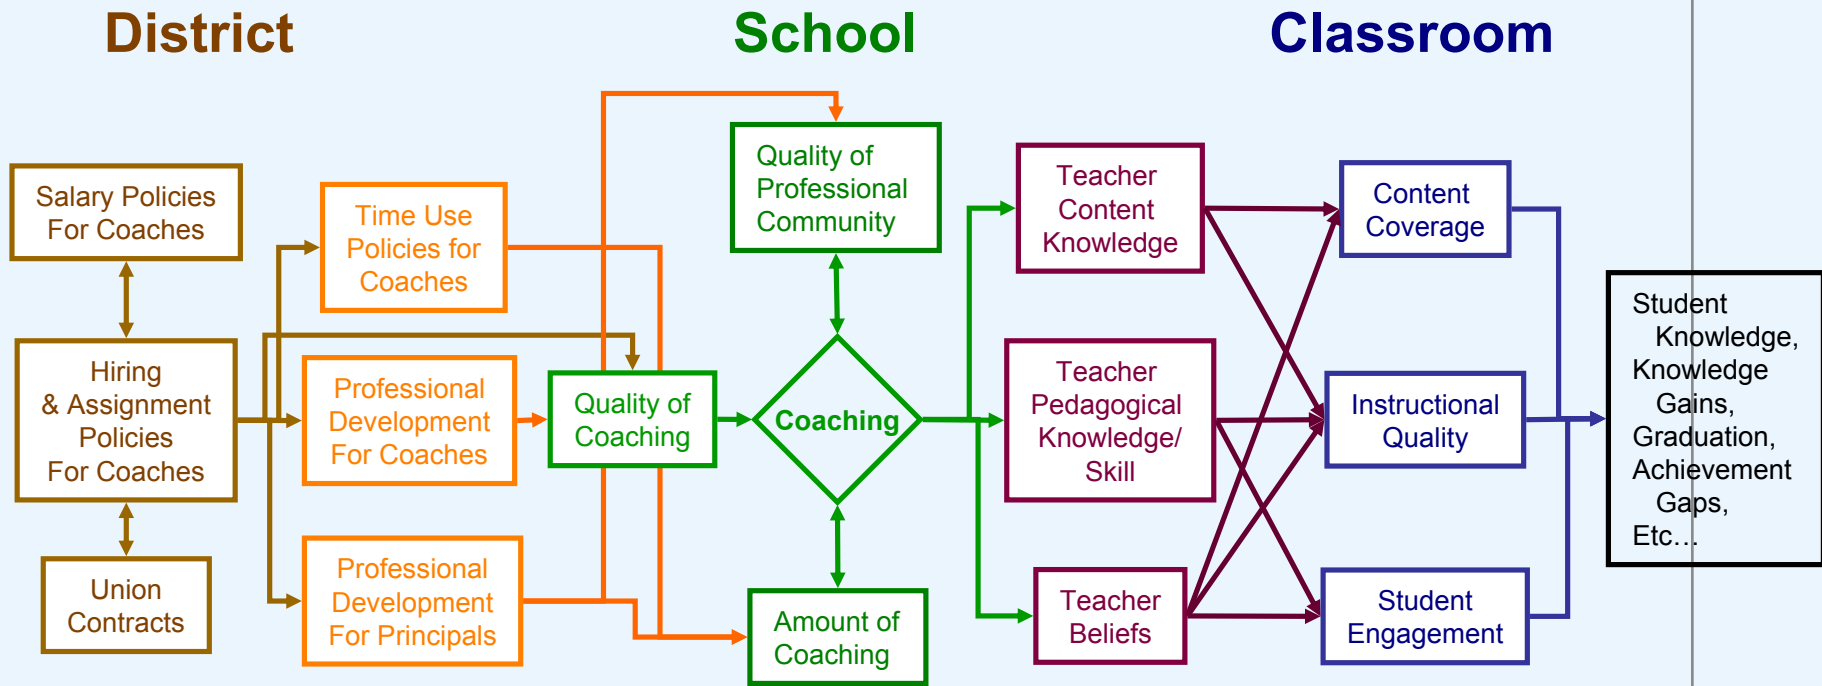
District

School

Classroom

Salary Policies For Coaches

Hiring & Assignment Policies For Coaches

Union Contracts

Time Use Policies for Coaches

Professional Development For Coaches

Professional Development For Principals

Quality of Coaching

Quality of Professional Community

Coaching

Amount of Coaching

Teacher Content Knowledge

Teacher Pedagogical Knowledge/ Skill

Teacher Beliefs

Content Coverage

Instructional Quality

Student Engagement

Student Knowledge, Knowledge Gains, Graduation, Achievement Gaps, Etc…